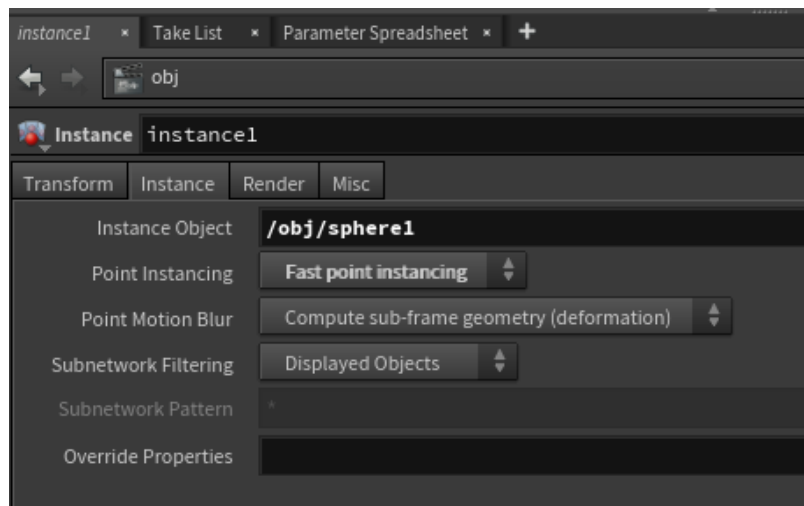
instance1 × Take List × Parameter Spreadsheet × +

obj

Instance instance1

Transform | Instance | Render | Misc

Instance Object /obj/sphere1

Point Instancing Fast point instancing

Point Motion Blur Compute sub-frame geometry (deformation)

Subnetwork Filtering Displayed Objects

Subnetwork Pattern *

Override Properties